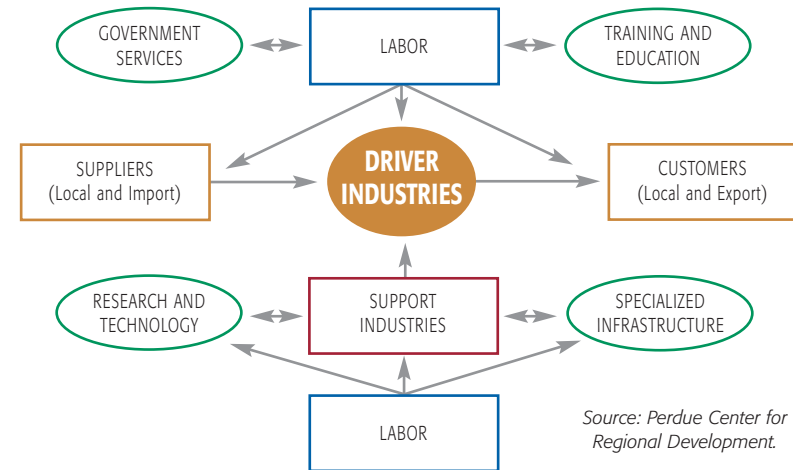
GOVERNMENT SERVICES

LABOR

TRAINING AND EDUCATION

SUPPLIERS (Local and Import)

DRIVER INDUSTRIES

CUSTOMERS (Local and Export)

RESEARCH AND TECHNOLOGY

SUPPORT INDUSTRIES

SPECIALIZED INFRASTRUCTURE

LABOR

Source: Perdue Center for Regional Development.